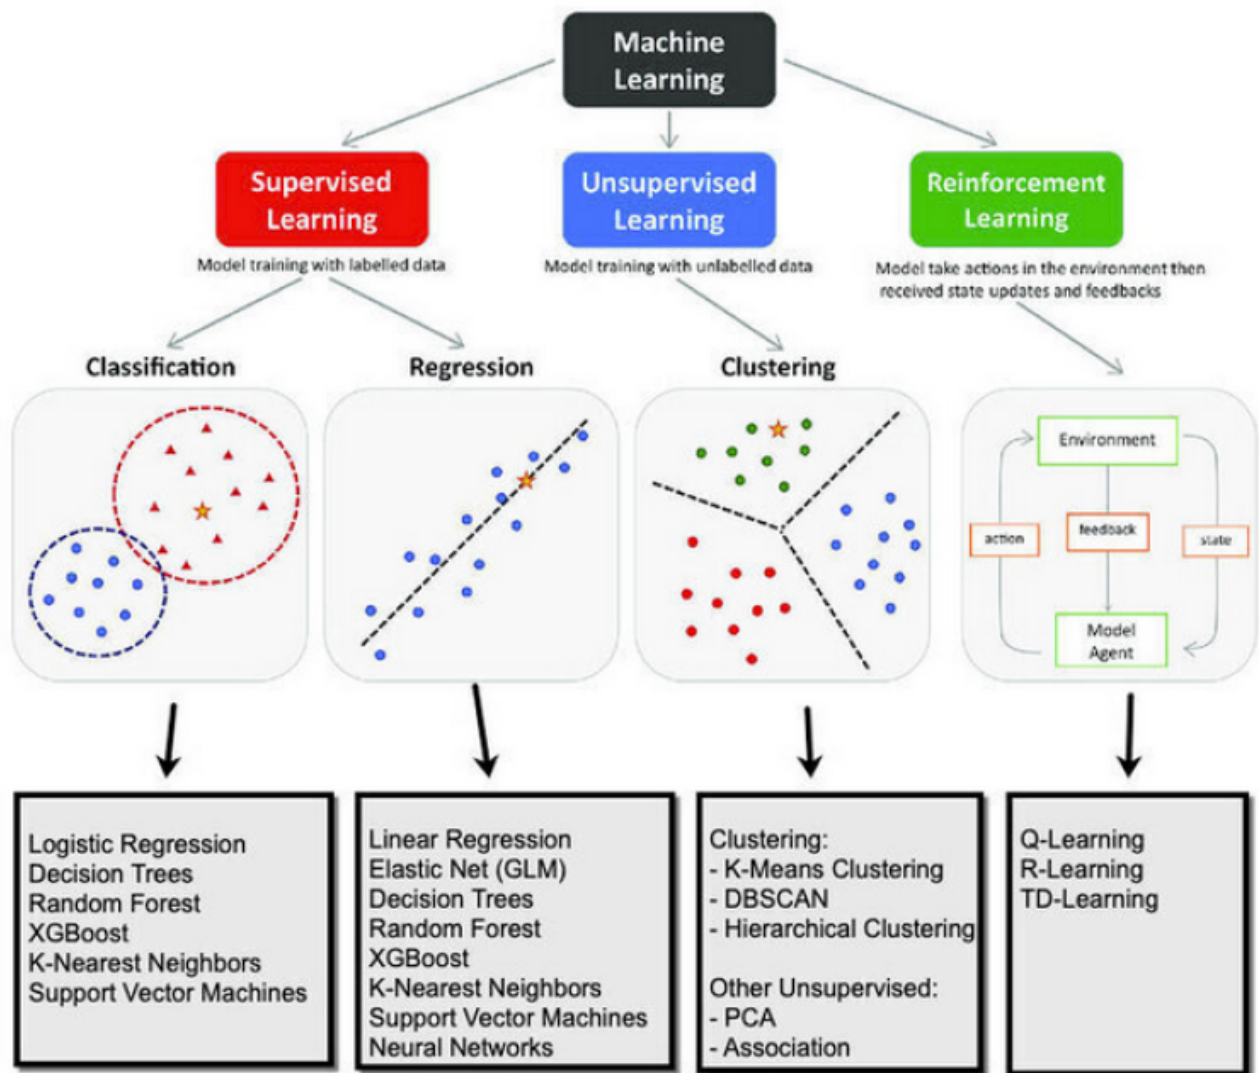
Machine Learning

Supervised Learning
Model training with labelled data

Unsupervised Learning
Model training with unlabelled data

Reinforcement Learning
Model take actions in the environment then received state updates and feedbacks

Classification

Regression

Clustering

Environment
action
feedback
state
Model Agent

Logistic Regression
Decision Trees
Random Forest
XGBoost
K-Nearest Neighbors
Support Vector Machines

Linear Regression
Elastic Net (GLM)
Decision Trees
Random Forest
XGBoost
K-Nearest Neighbors
Support Vector Machines
Neural Networks

Clustering:
- K-Means Clustering
- DBSCAN
- Hierarchical Clustering

Other Unsupervised:
- PCA
- Association

Q-Learning
R-Learning
TD-Learning